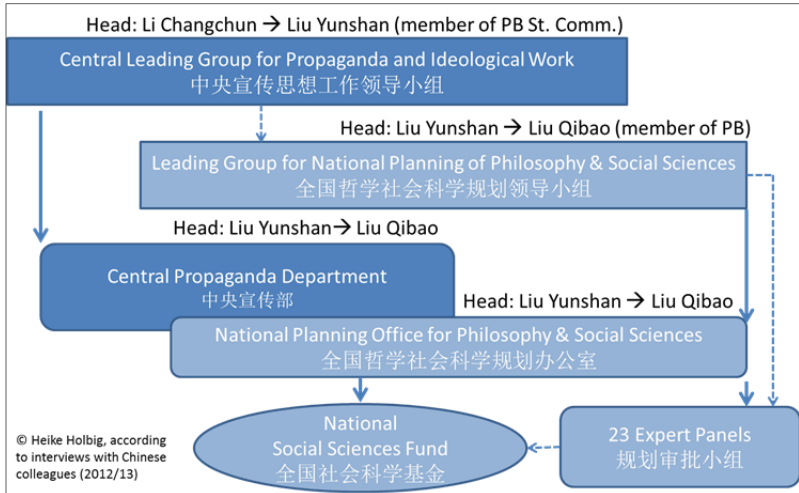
Head: Li Changchun → Liu Yunshan (member of PB St. Comm.)

Central Leading Group for Propaganda and Ideological Work
中央宣传思想工作领导小组

Head: Liu Yunshan → Liu Qibao (member of PB)

Leading Group for National Planning of Philosophy & Social Sciences
全国哲学社会科学规划领导小组

Head: Liu Yunshan → Liu Qibao

Central Propaganda Department
中央宣传部

Head: Liu Yunshan → Liu Qibao

National Planning Office for Philosophy & Social Sciences
全国哲学社会科学规划办公室

© Heike Holbig, according to interviews with Chinese colleagues (2012/13)

National Social Sciences Fund
全国社会科学基金

23 Expert Panels
规划审批小组